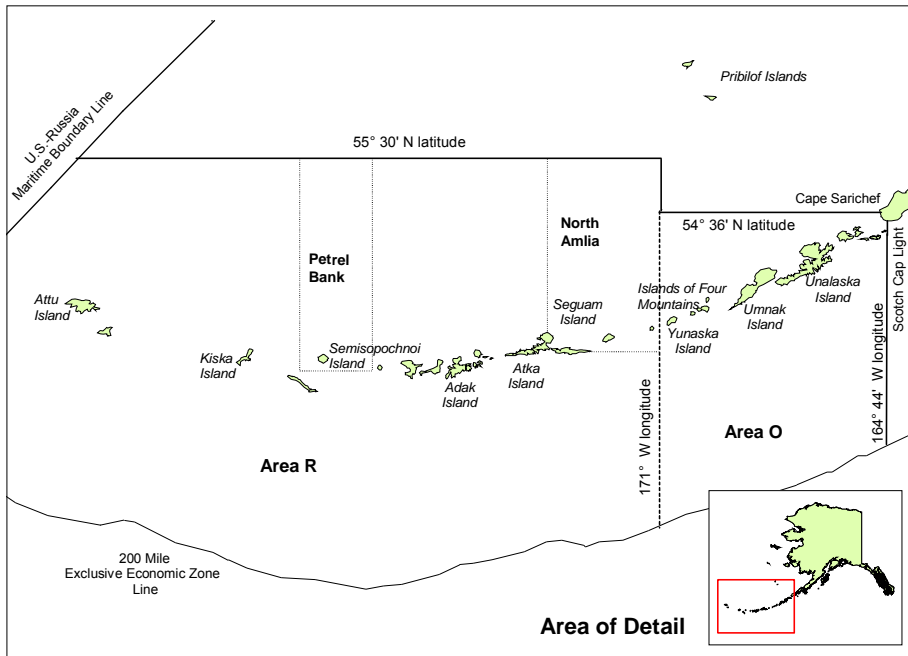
U.S.-Russia Maritime Boundary Line

Pribilof Islands

55° 30' N latitude

Cape Sarichef

54° 36' N latitude

North Amlia

Petrel Bank

Scotch Cap Light

Islands of Four Mountains

Unalaska Island

Attu Island

Seguam Island

Umnak Island

Yunaska Island

Semisopochnoi Island

Kiska Island

Atka Island

Adak Island

164° 44' W longitude

171° W longitude

Area O

Area R

200 Mile Exclusive Economic Zone Line

Area of Detail